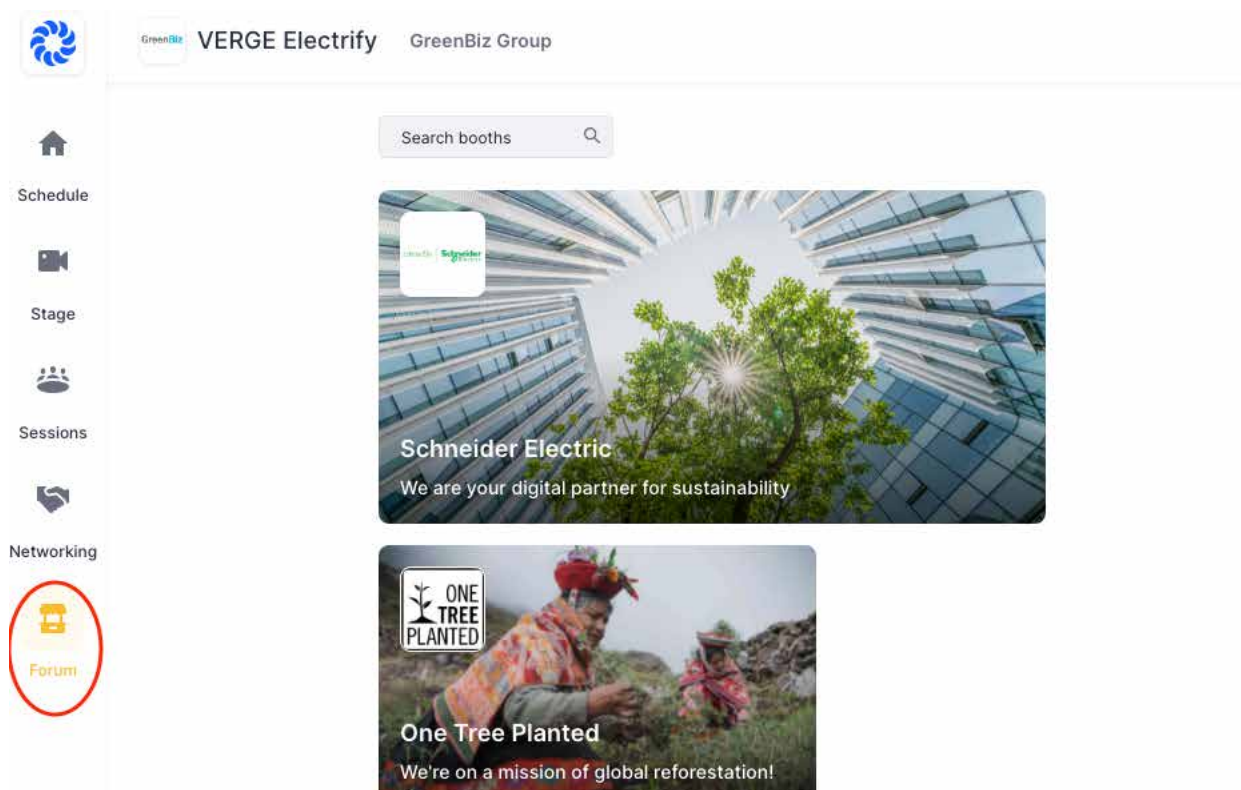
GreenBiz VERGE Electrify GreenBiz Group

Schedule

Stage

Sessions

Networking

Forum

Search booths

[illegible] Schneider Electric

Schneider Electric

We are your digital partner for sustainability

ONE TREE PLANTED

One Tree Planted

We're on a mission of global reforestation!